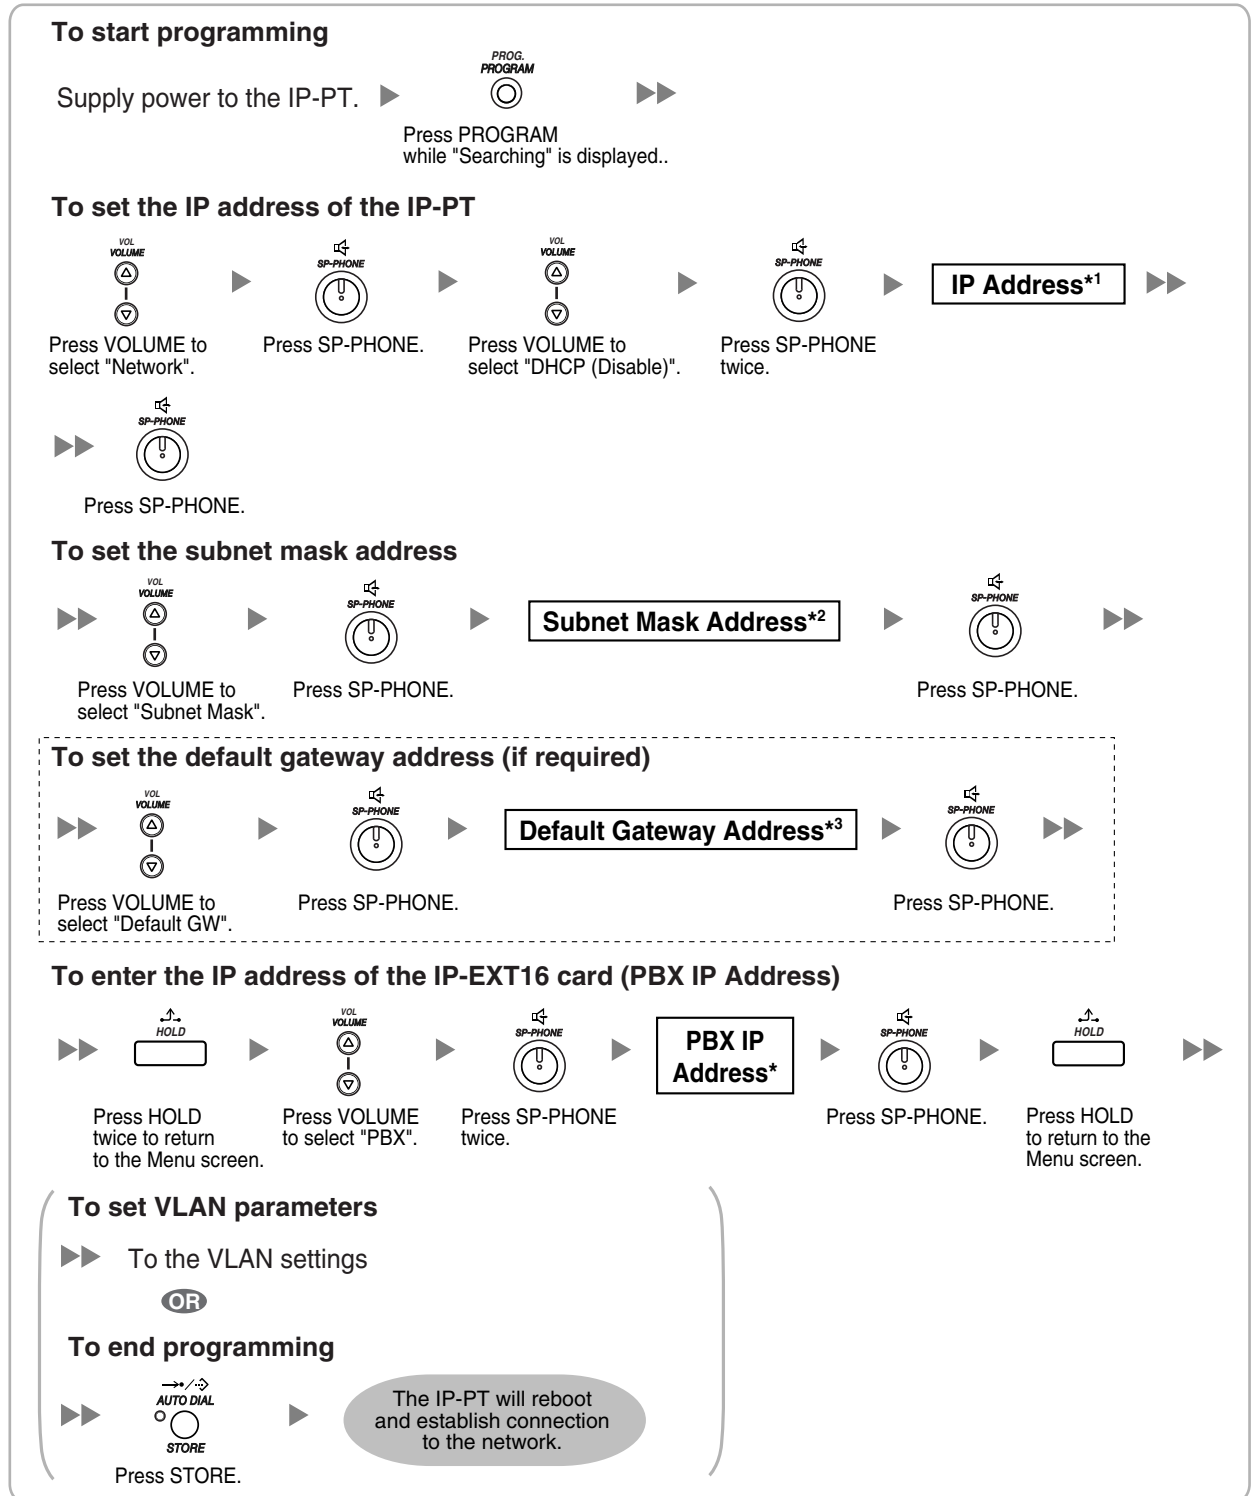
To start programming

Supply power to the IP-PT.

PROG.
PROGRAM

Press PROGRAM while "Searching" is displayed..

To set the IP address of the IP-PT

VOL
VOLUME

Press VOLUME to select "Network".

SP-PHONE

Press SP-PHONE.

VOL
VOLUME

Press VOLUME to select "DHCP (Disable)".

SP-PHONE

Press SP-PHONE twice.

IP Address$^{*1}$

SP-PHONE

Press SP-PHONE.

To set the subnet mask address

VOL
VOLUME

Press VOLUME to select "Subnet Mask".

SP-PHONE

Press SP-PHONE.

Subnet Mask Address$^{*2}$

SP-PHONE

Press SP-PHONE.

To set the default gateway address (if required)

VOL
VOLUME

Press VOLUME to select "Default GW".

SP-PHONE

Press SP-PHONE.

Default Gateway Address$^{*3}$

SP-PHONE

Press SP-PHONE.

To enter the IP address of the IP-EXT16 card (PBX IP Address)

HOLD

Press HOLD twice to return to the Menu screen.

VOL
VOLUME

Press VOLUME to select "PBX".

SP-PHONE

Press SP-PHONE twice.

PBX IP Address*

SP-PHONE

Press SP-PHONE.

HOLD

Press HOLD to return to the Menu screen.

To set VLAN parameters

To the VLAN settings

OR

To end programming

AUTO DIAL
STORE

Press STORE.

The IP-PT will reboot and establish connection to the network.